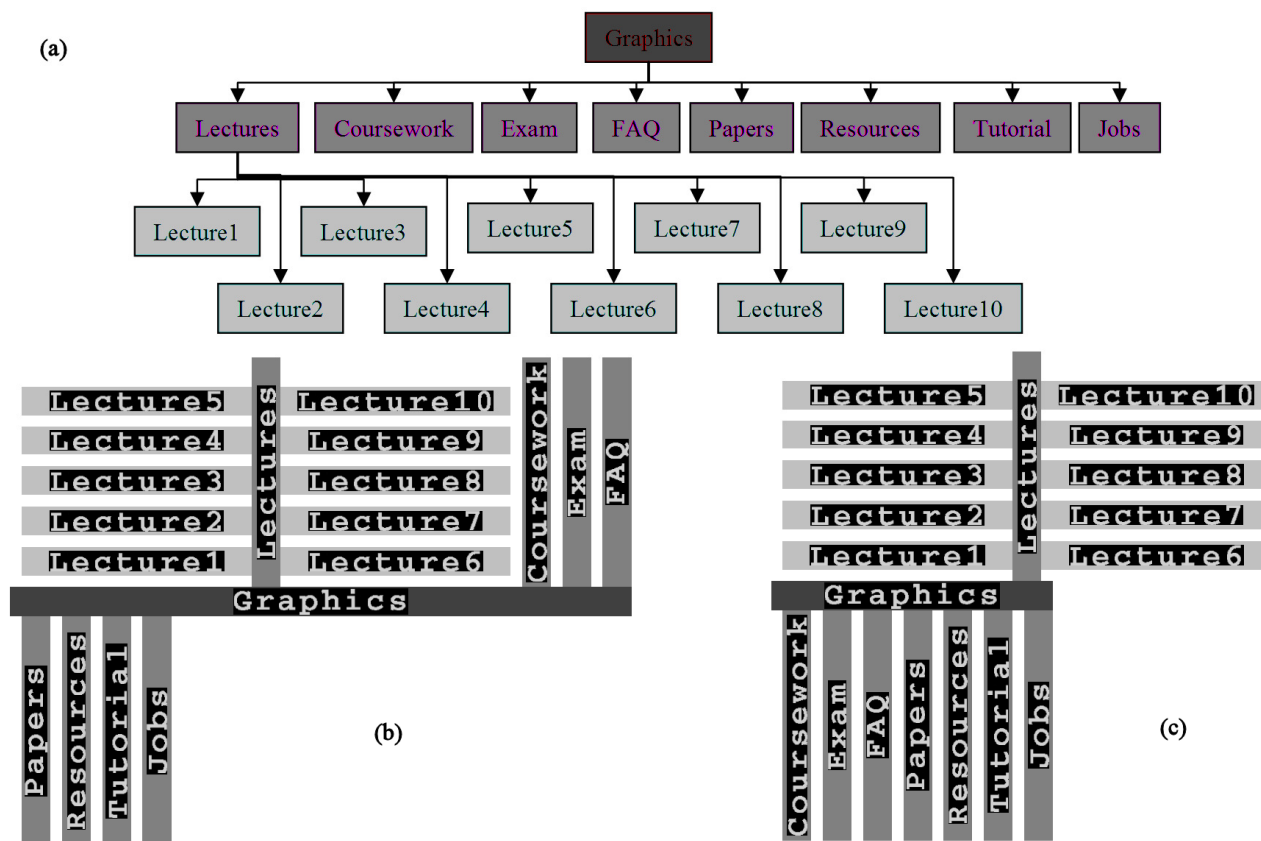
(a)

Graphics

Lectures
Coursework
Exam
FAQ
Papers
Resources
Tutorial
Jobs

Lecture1
Lecture3
Lecture5
Lecture7
Lecture9
Lecture2
Lecture4
Lecture6
Lecture8
Lecture10

Lecture5
Lecture4
Lecture3
Lecture2
Lecture1
Lectures
Lecture10
Lecture9
Lecture8
Lecture7
Lecture6
Coursework
Exam
FAQ
Graphics
Papers
Resources
Tutorial
Jobs

(b)

Lecture5
Lecture4
Lecture3
Lecture2
Lecture1
Lectures
Lecture10
Lecture9
Lecture8
Lecture7
Lecture6
Graphics
Coursework
Exam
FAQ
Papers
Resources
Tutorial
Jobs

(c)